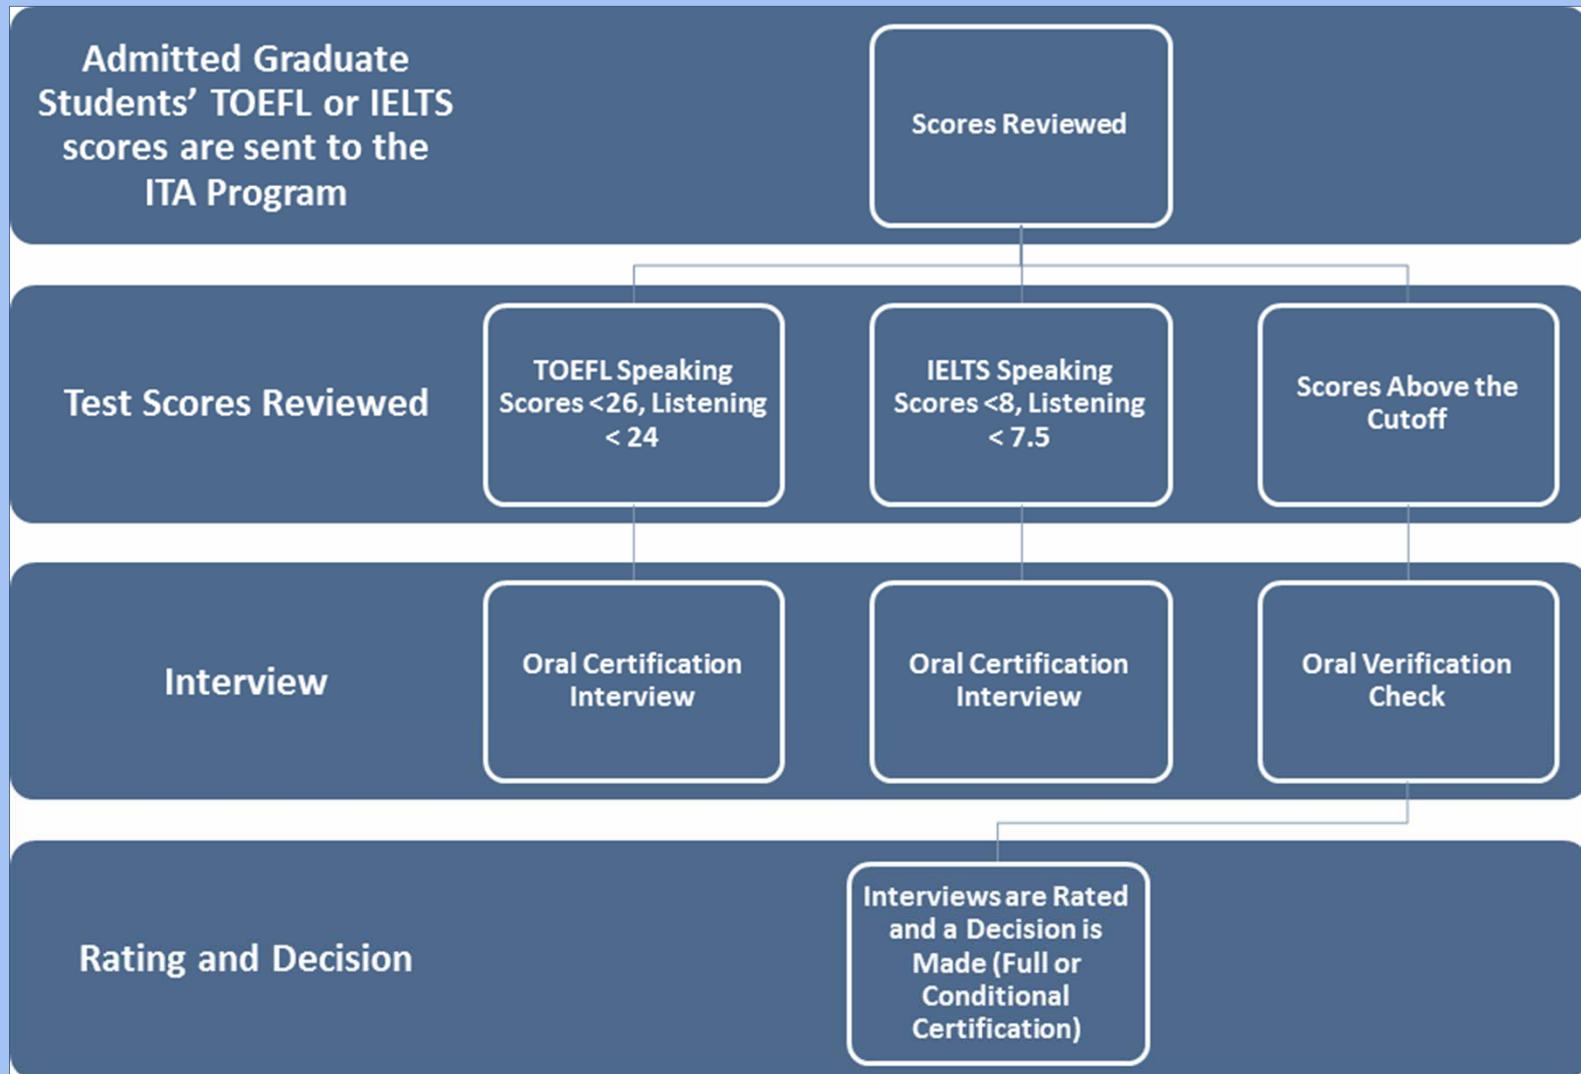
Admitted Graduate Students' TOEFL or IELTS scores are sent to the ITA Program

Scores Reviewed

Test Scores Reviewed

TOEFL Speaking Scores <26, Listening < 24

IELTS Speaking Scores <8, Listening < 7.5

Scores Above the Cutoff

Interview

Oral Certification Interview

Oral Certification Interview

Oral Verification Check

Rating and Decision

Interviews are Rated and a Decision is Made (Full or Conditional Certification)